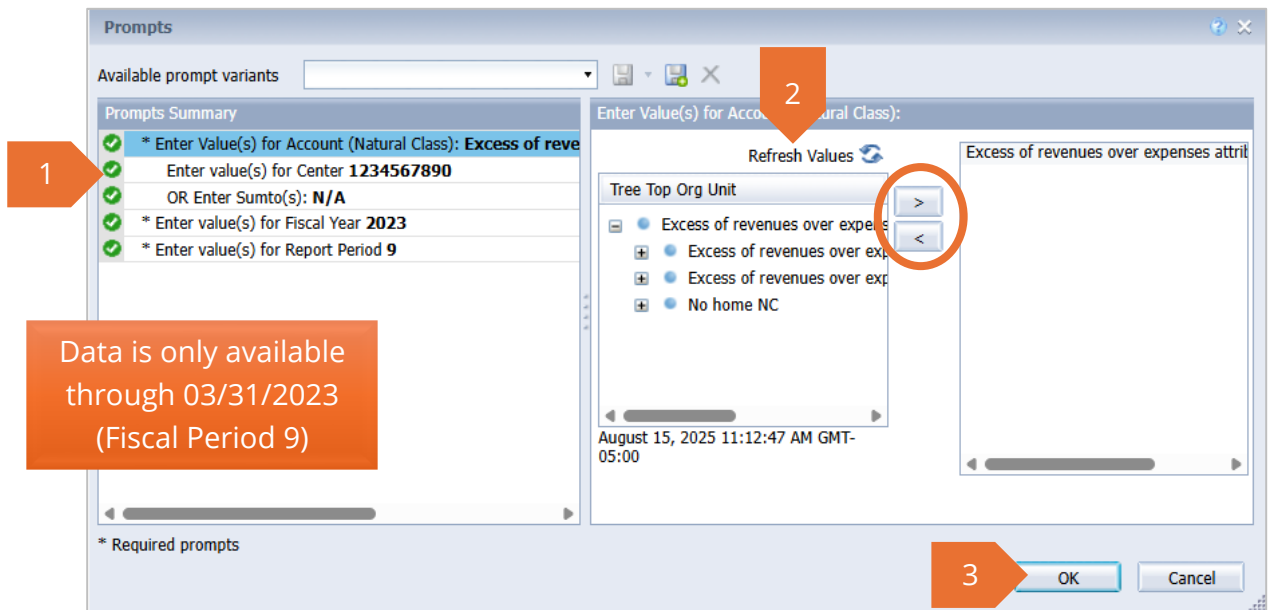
Prompts

Available prompt variants

Prompts Summary

* Enter Value(s) for Account (Natural Class): **Excess of reve**

Enter value(s) for Center **1234567890**

OR Enter Sumto(s): **N/A**

* Enter value(s) for Fiscal Year **2023**

* Enter value(s) for Report Period **9**

1

Data is only available through 03/31/2023 (Fiscal Period 9)

Enter Value(s) for Acco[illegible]tural Class):

2

Refresh Values

Tree Top Org Unit

Excess of revenues over expens

Excess of revenues over exp

Excess of revenues over exp

No home NC

August 15, 2025 11:12:47 AM GMT-05:00

>

<

Excess of revenues over expenses attrib

* Required prompts

3

OK

Cancel